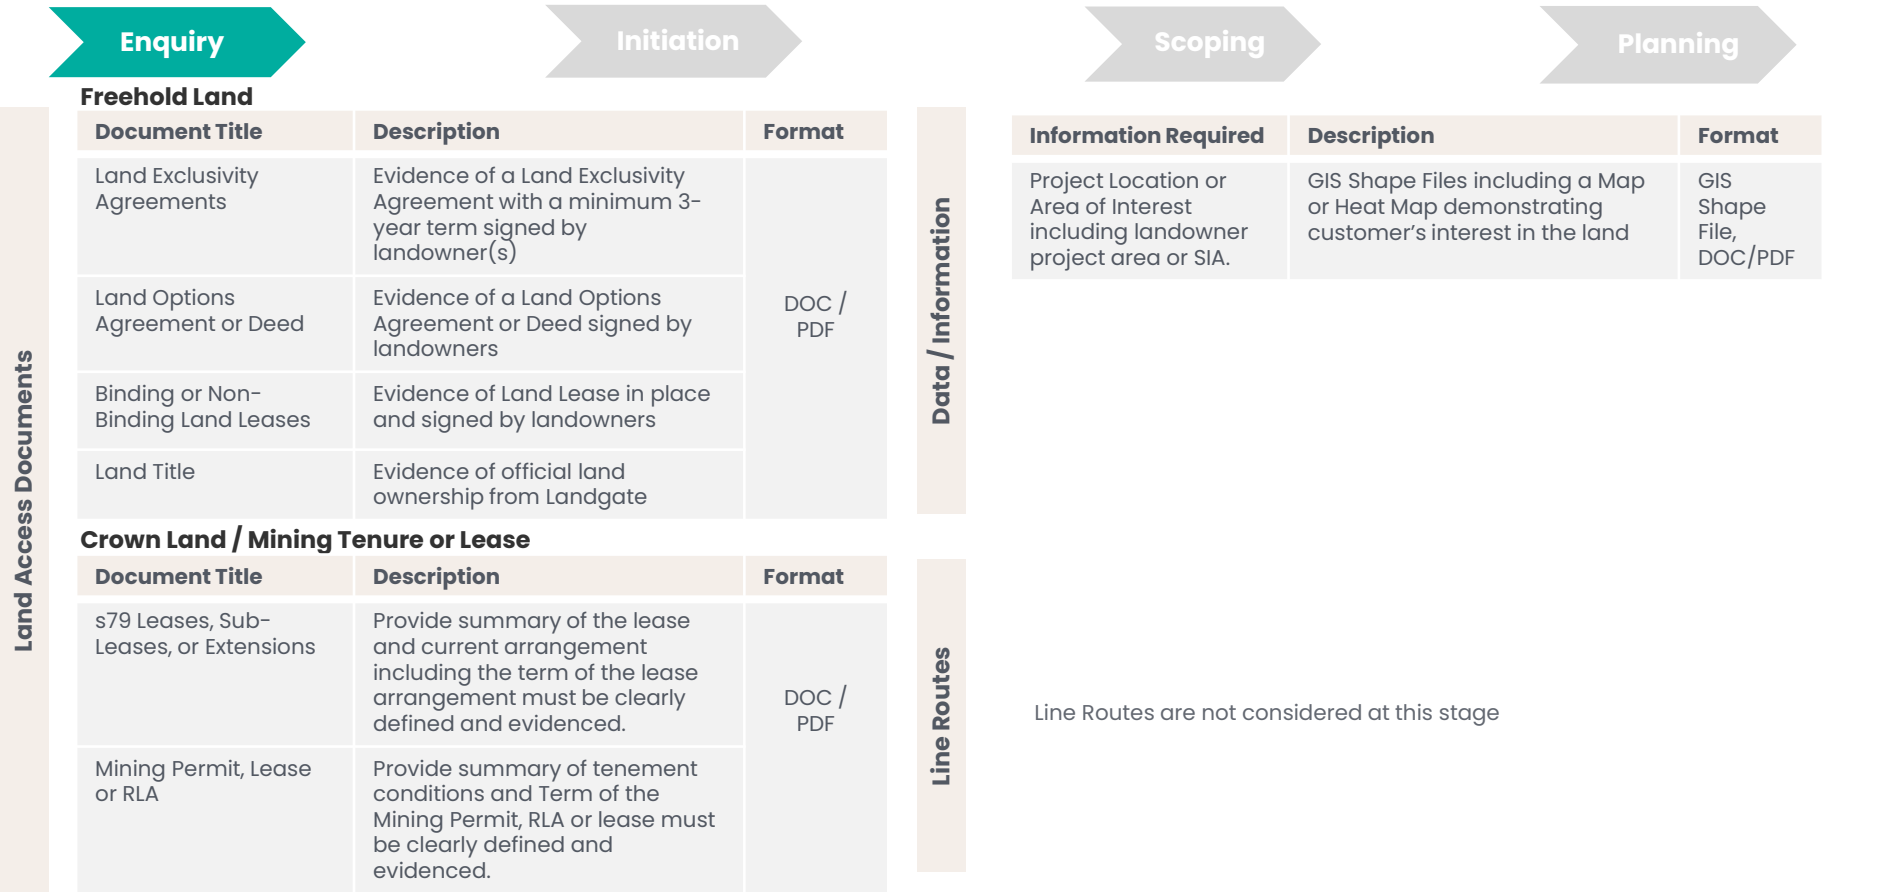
Enquiry

Initiation

Scoping

Planning

Land Access Documents

Freehold Land

| Document Title | Description | Format |
|---|---|---|
| Land Exclusivity Agreements | Evidence of a Land Exclusivity Agreement with a minimum 3-year term signed by landowner(s) | DOC / PDF |
| Land Options Agreement or Deed | Evidence of a Land Options Agreement or Deed signed by landowners | |
| Binding or Non-Binding Land Leases | Evidence of Land Lease in place and signed by landowners | |
| Land Title | Evidence of official land ownership from Landgate | |

Crown Land / Mining Tenure or Lease

| Document Title | Description | Format |
|---|---|---|
| s79 Leases, Sub-Leases, or Extensions | Provide summary of the lease and current arrangement including the term of the lease arrangement must be clearly defined and evidenced. | DOC / PDF |
| Mining Permit, Lease or RLA | Provide summary of tenement conditions and Term of the Mining Permit, RLA or lease must be clearly defined and evidenced. | |

Data / Information

| Information Required | Description | Format |
|---|---|---|
| Project Location or Area of Interest including landowner project area or SIA. | GIS Shape Files including a Map or Heat Map demonstrating customer's interest in the land | GIS Shape File, DOC/PDF |

Line Routes

Line Routes are not considered at this stage